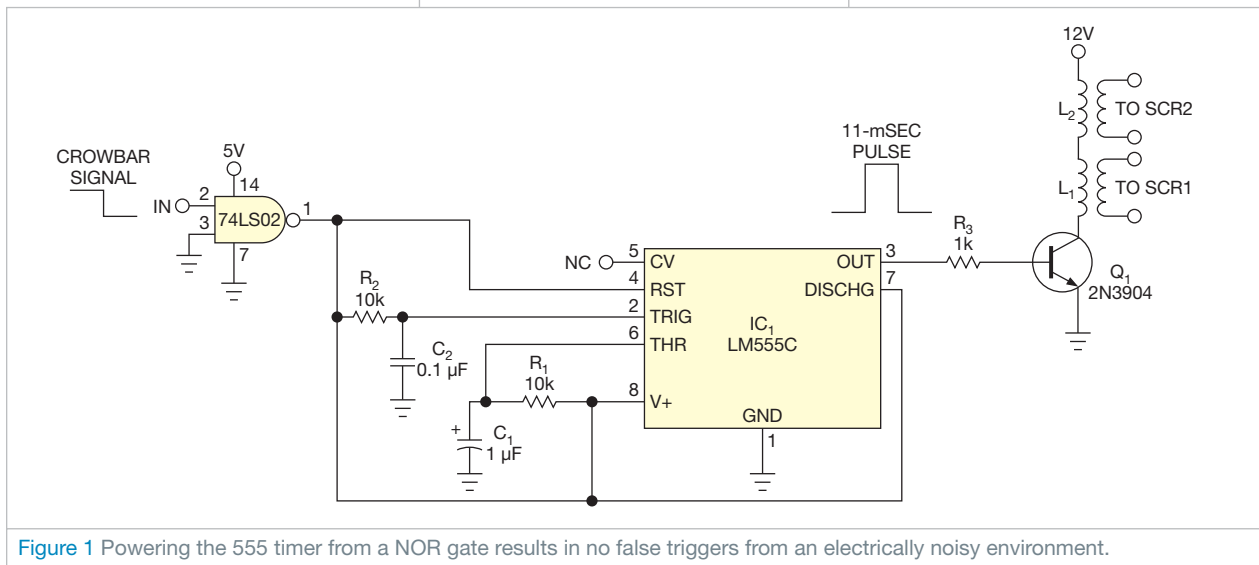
CROWBAR SIGNAL

5V

2

14

IN

3

74LS02

1

7

12V

$L_2$

TO SCR2

$L_1$

TO SCR1

11-mSEC PULSE

NC

5

CV

OUT

3

$R_3$ 1k

4

RST

DISCHG

7

$Q_1$ 2N3904

$R_2$ 10k

2

TRIG

$IC_1$ LM555C

6

THR

$C_2$ 0.1 µF

$R_1$ 10k

8

V+

GND

+

$C_1$ 1 µF

1

Figure 1 Powering the 555 timer from a NOR gate results in no false triggers from an electrically noisy environment.